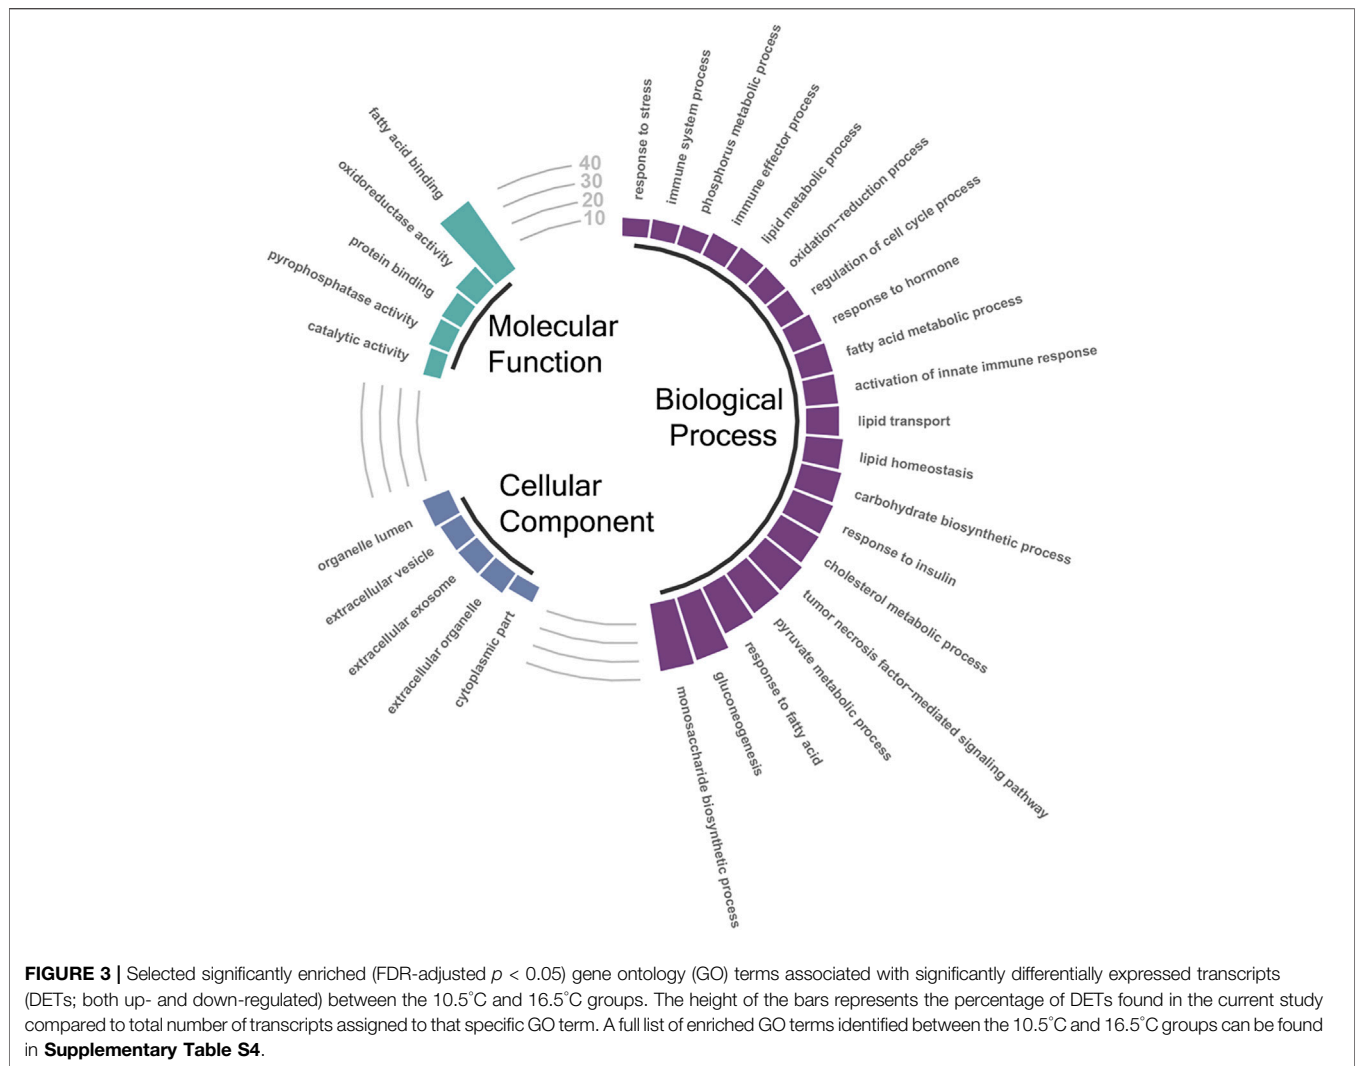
fatty acid binding
oxidoreductase activity
protein binding
pyrophosphatase activity
catalytic activity

40
30
20
10

response to stress
immune system process
phosphorus metabolic process
immune effector process
lipid metabolic process
oxidation-reduction process
regulation of cell cycle process
response to hormone
fatty acid metabolic process
activation of innate immune response
lipid transport
lipid homeostasis
carbohydrate biosynthetic process
response to insulin
cholesterol metabolic process
tumor necrosis factor-mediated signaling pathway
pyruvate metabolic process
response to fatty acid
gluconeogenesis
monosaccharide biosynthetic process

Molecular Function

Biological Process

Cellular Component

organelle lumen
extracellular vesicle
extracellular exosome
extracellular organelle
cytoplasmic part

**FIGURE 3 |** Selected significantly enriched (FDR-adjusted $p$ < 0.05) gene ontology (GO) terms associated with significantly differentially expressed transcripts (DETs; both up- and down-regulated) between the 10.5°C and 16.5°C groups. The height of the bars represents the percentage of DETs found in the current study compared to total number of transcripts assigned to that specific GO term. A full list of enriched GO terms identified between the 10.5°C and 16.5°C groups can be found in **Supplementary Table S4**.